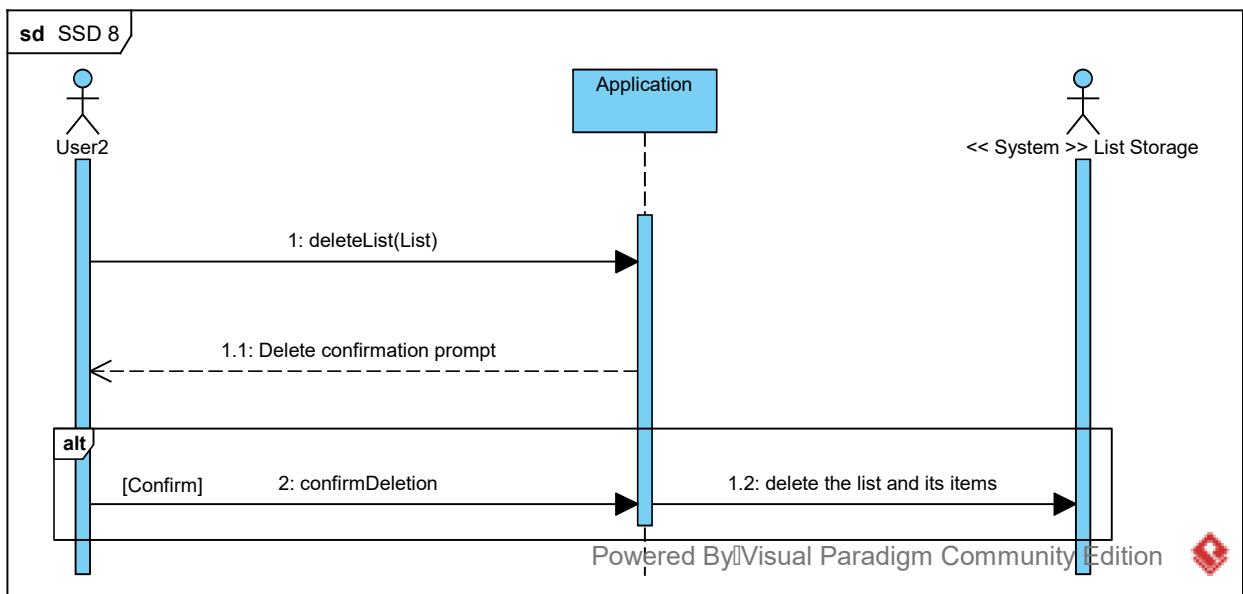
sd SSD 8

User2

Application

<< System >> List Storage

1: deleteList(List)

1.1: Delete confirmation prompt

alt

[Confirm]

2: confirmDeletion

1.2: delete the list and its items

Powered By Visual Paradigm Community Edition